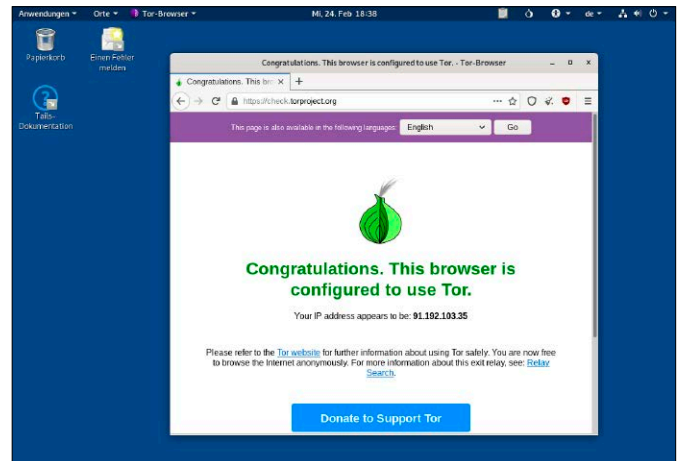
Anwendungen ▾ Orte ▾ Tor-Browser ▾

Mi, 24. Feb 18:38

de ▾

Papierkorb

Einen Fehler melden

Tails-Dokumentation

Congratulations. This browser is configured to use Tor. - Tor-Browser

Congratulations. This bro ×

https://check.torproject.org

This page is also available in the following languages: English Go

Congratulations. This browser is configured to use Tor.

Your IP address appears to be: 91.192.103.35

Please refer to the Tor website for further information about using Tor safely. You are now free to browse the Internet anonymously. For more information about this exit relay, see: Relay Search.

Donate to Support Tor